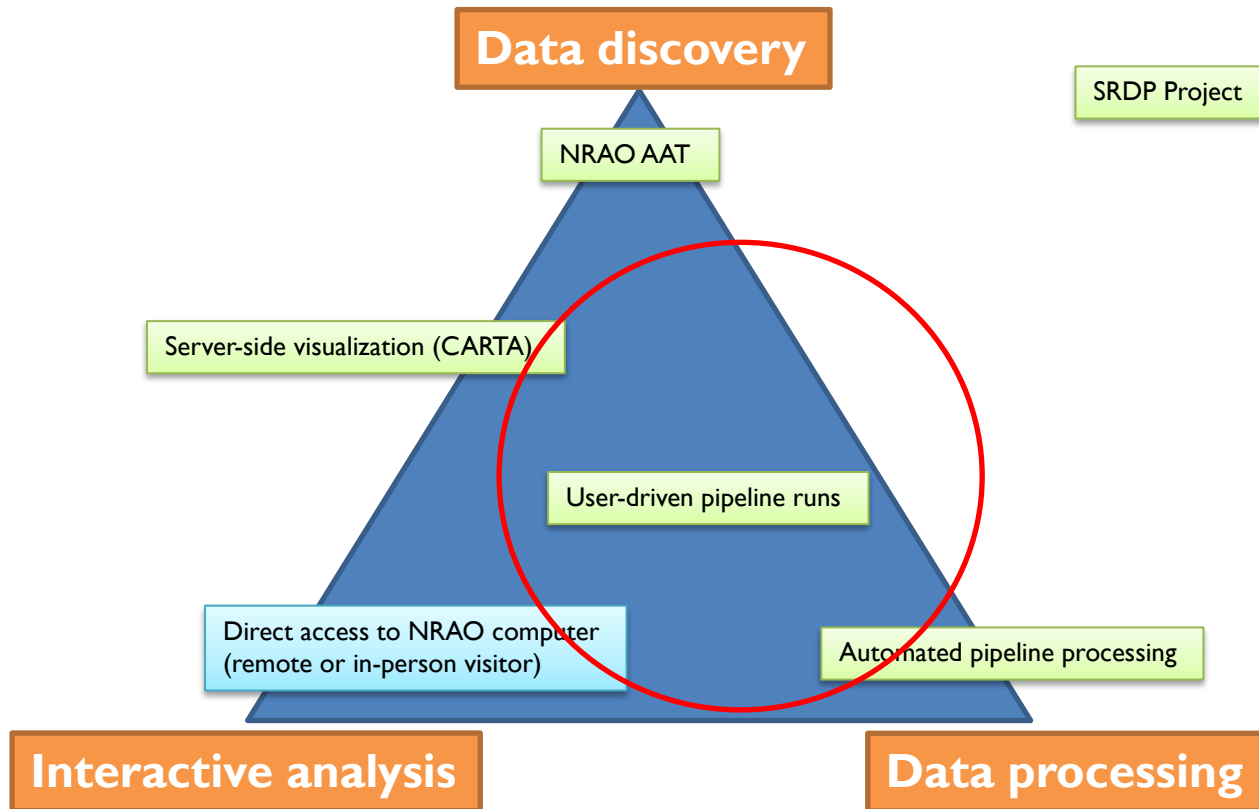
Data discovery

SRDP Project

NRAO AAT

Server-side visualization (CARTA)

User-driven pipeline runs

Direct access to NRAO computer (remote or in-person visitor)

Automated pipeline processing

Interactive analysis

Data processing